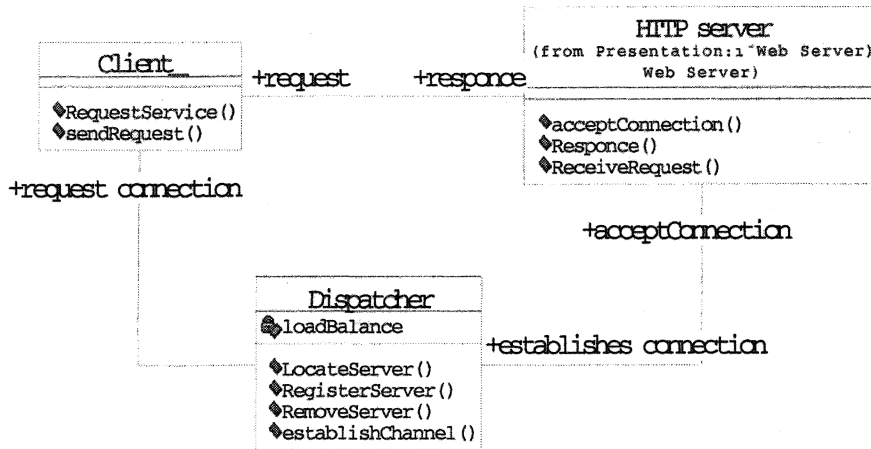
HTTP server
(from Presentation:1 Web Server)
Web Server)

Client_

+request

+responce

RequestService()
sendRequest()

acceptConnection()
Responce()
ReceiveRequest()

+request connection

+acceptConnection

Dispatcher

loadBalance

+establishes connection

LocateServer()
RegisterServer()
RemoveServer()
establishChannel()